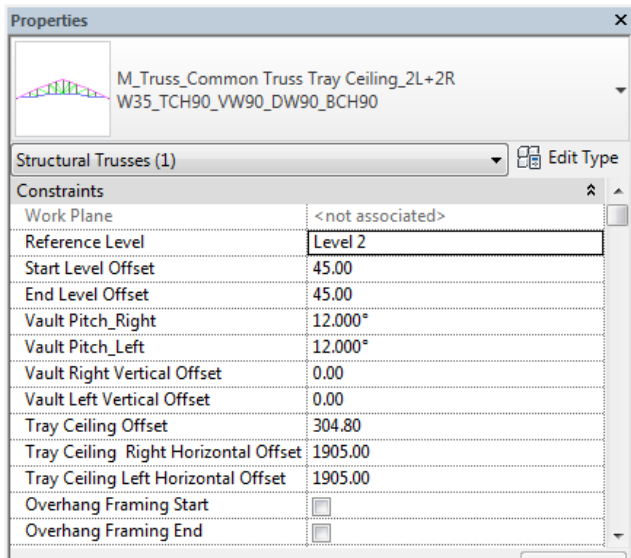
Properties

M_Truss_Common Truss Tray Ceiling_2L+2R W35_TCH90_VW90_DW90_BCH90

Structural Trusses (1)

Edit Type

Constraints

| | |
|---|---|
| Work Plane | <not associated> |
| Reference Level | Level 2 |
| Start Level Offset | 45.00 |
| End Level Offset | 45.00 |
| Vault Pitch_Right | 12.000° |
| Vault Pitch_Left | 12.000° |
| Vault Right Vertical Offset | 0.00 |
| Vault Left Vertical Offset | 0.00 |
| Tray Ceiling Offset | 304.80 |
| Tray Ceiling Right Horizontal Offset | 1905.00 |
| Tray Ceiling Left Horizontal Offset | 1905.00 |
| Overhang Framing Start | |
| Overhang Framing End | |